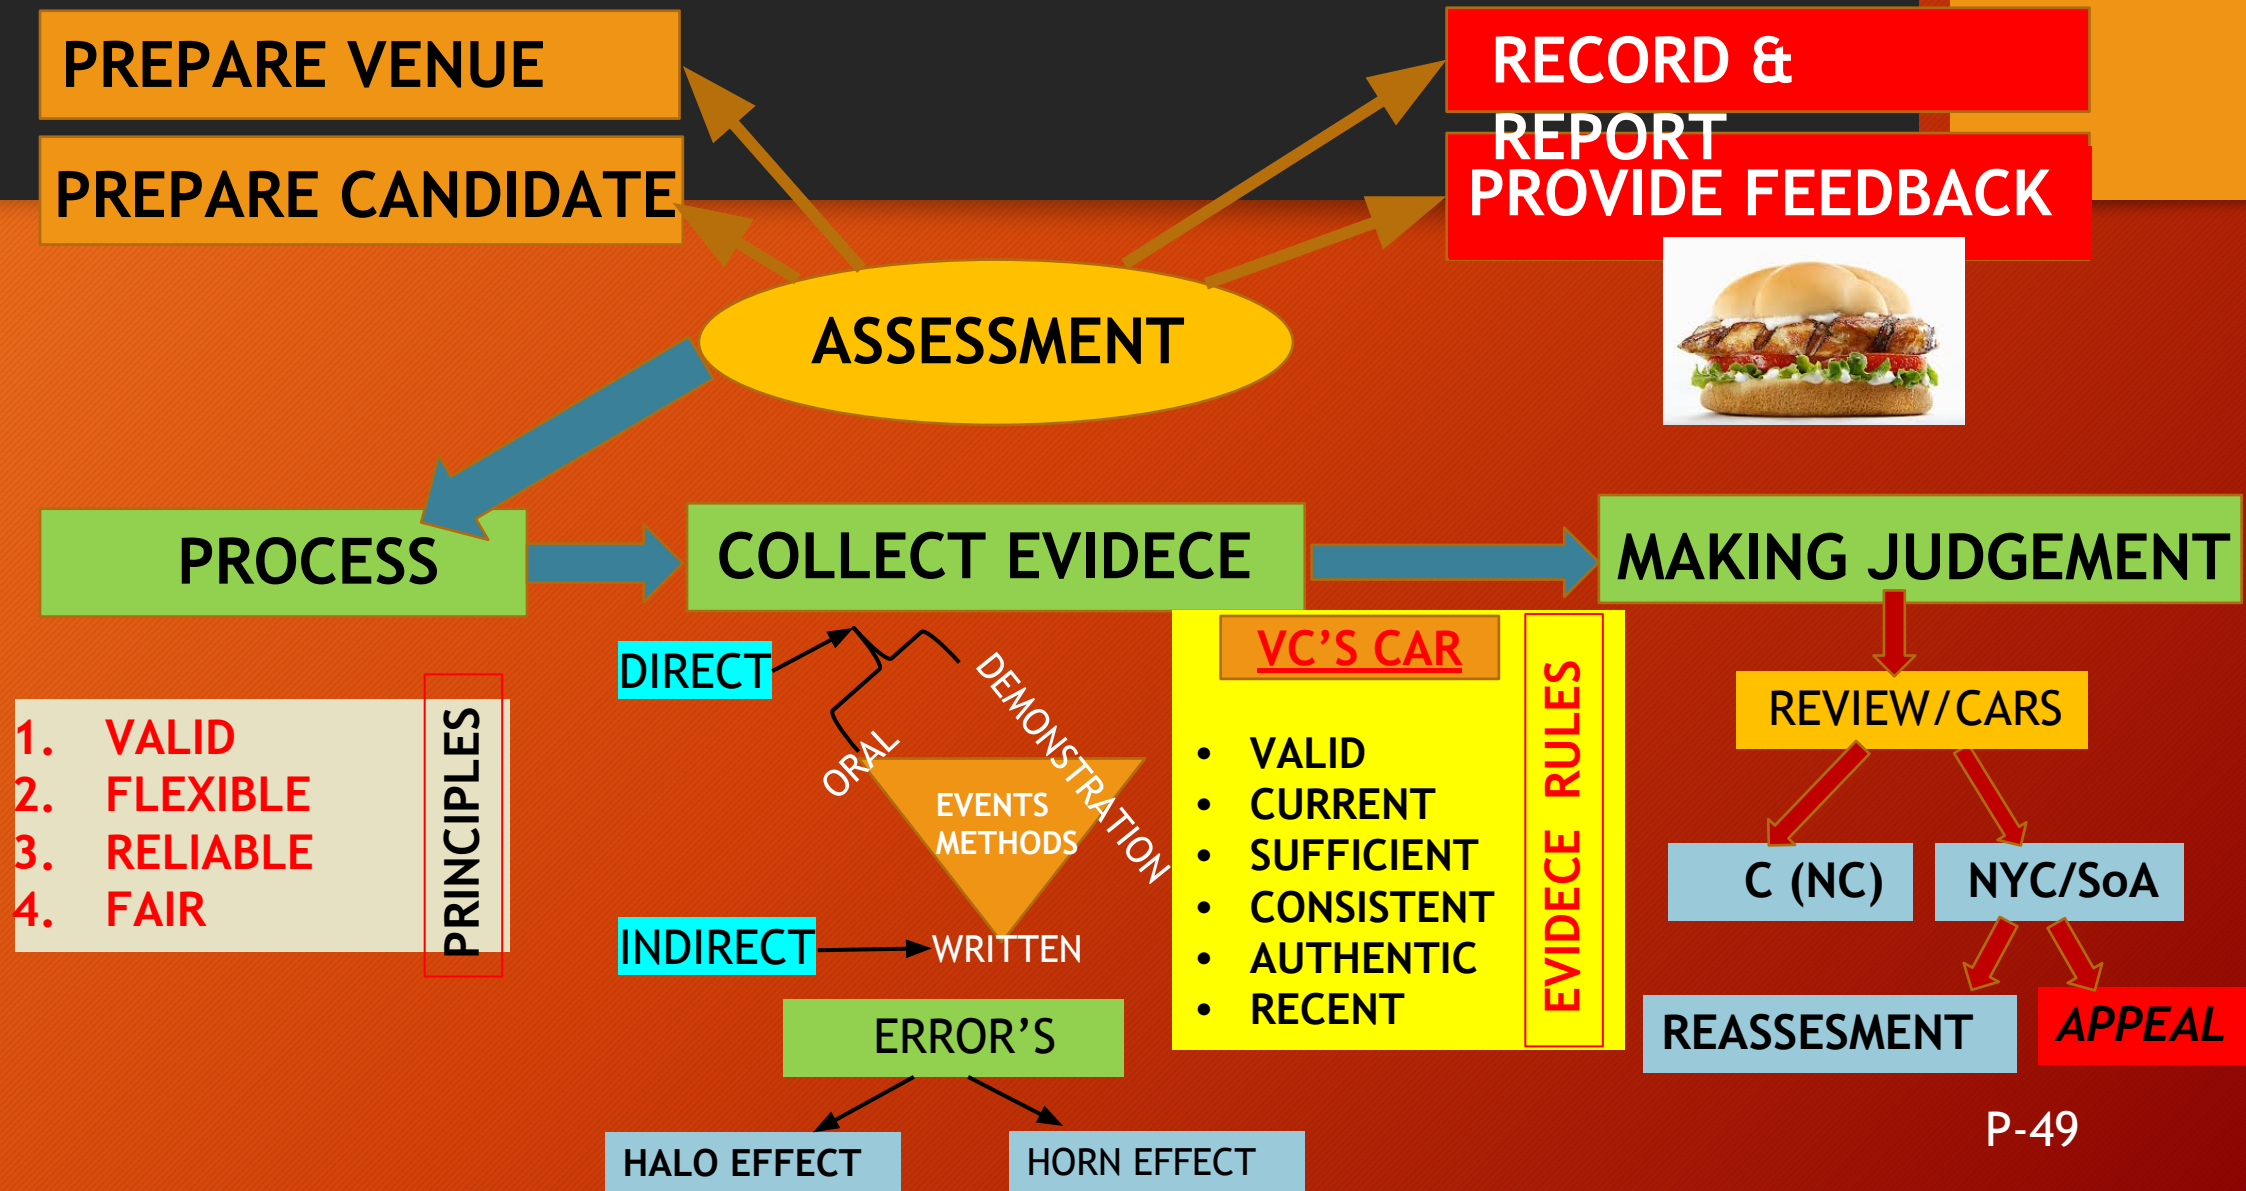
PREPARE VENUE

PREPARE CANDIDATE

RECORD & REPORT

PROVIDE FEEDBACK

ASSESSMENT

PROCESS

COLLECT EVIDECE

MAKING JUDGEMENT

DIRECT

ORAL

DEMONSTRATION

EVENTS METHODS

INDIRECT

WRITTEN

1. VALID
2. FLEXIBLE
3. RELIABLE
4. FAIR

PRINCIPLES

VC'S CAR

- VALID
- CURRENT
- SUFFICIENT
- CONSISTENT
- AUTHENTIC
- RECENT

EVIDECE RULES

REVIEW/CARS

C (NC)

NYC/SoA

REASSESMENT

APPEAL

ERROR'S

HALO EFFECT

HORN EFFECT

P-49